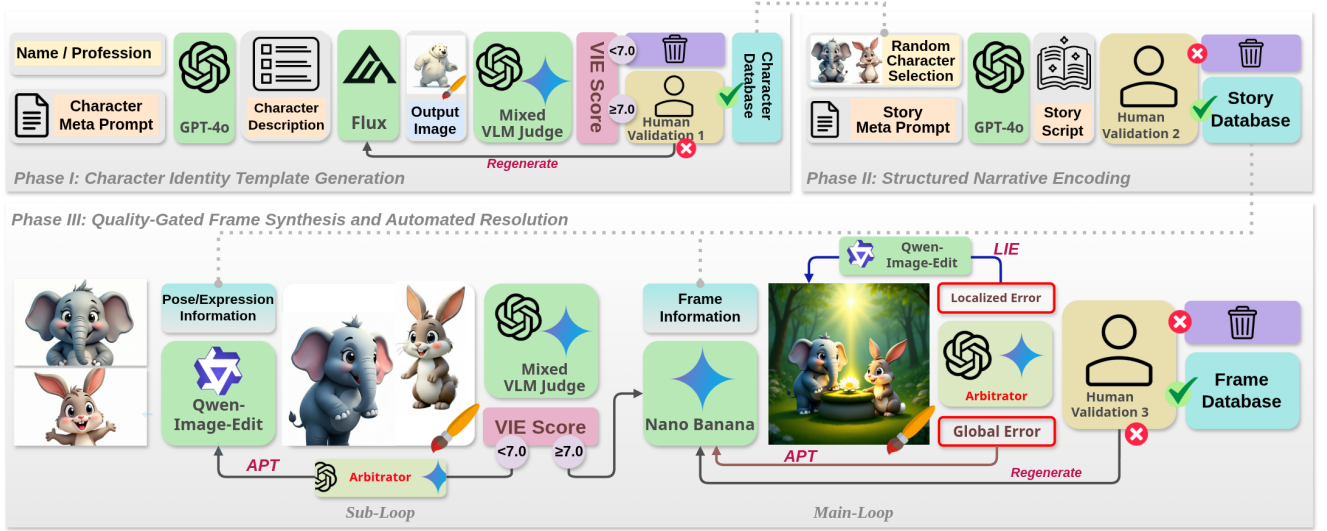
Name / Profession

Character Meta Prompt

GPT-4o

Character Description

Flux

Output Image

Mixed VLM Judge

VIE Score

<7.0

≥7.0

Human Validation 1

Character Database

Regenerate

Phase I: Character Identity Template Generation

Random Character Selection

Story Meta Prompt

GPT-4o

Story Script

Human Validation 2

Story Database

Phase II: Structured Narrative Encoding

Phase III: Quality-Gated Frame Synthesis and Automated Resolution

Pose/Expression Information

Qwen-Image-Edit

Mixed VLM Judge

VIE Score

<7.0

≥7.0

APT

Arbitrator

Sub-Loop

Frame Information

Nano Banana

Qwen-Image-Edit

LIE

Localized Error

Arbitrator

Global Error

APT

Regenerate

Main-Loop

Human Validation 3

Frame Database